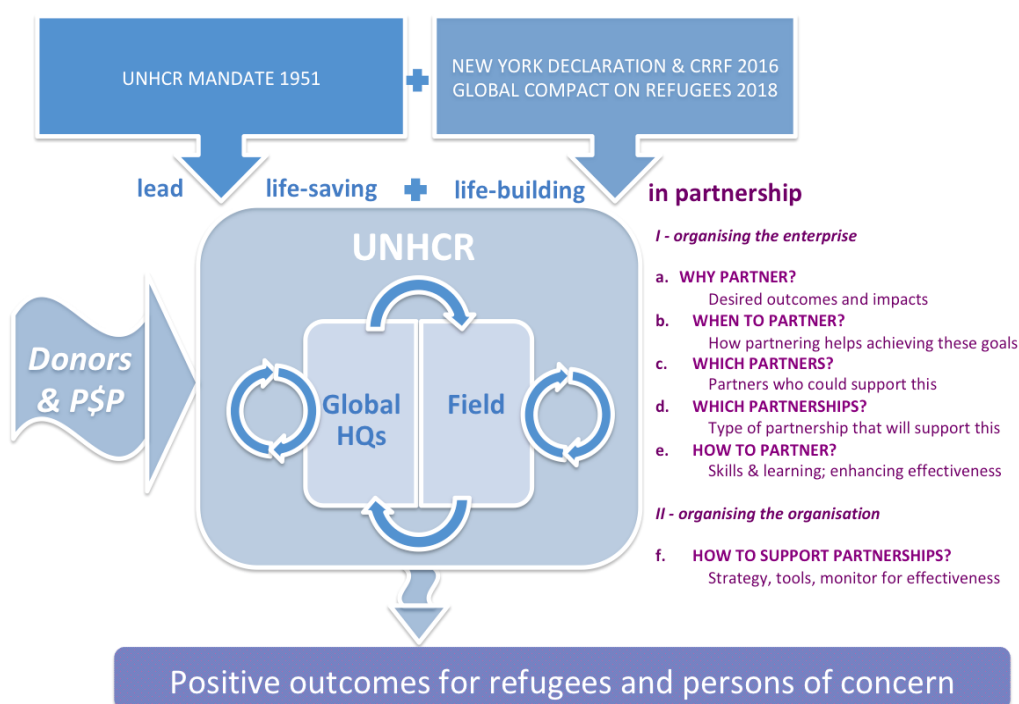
UNHCR MANDATE 1951

NEW YORK DECLARATION & CRRF 2016
GLOBAL COMPACT ON REFUGEES 2018

lead life-saving life-building in partnership

UNHCR

Donors & P$P

Global HQs

Field

I - organising the enterprise

a. WHY PARTNER?
Desired outcomes and impacts
b. WHEN TO PARTNER?
How partnering helps achieving these goals
c. WHICH PARTNERS?
Partners who could support this
d. WHICH PARTNERSHIPS?
Type of partnership that will support this
e. HOW TO PARTNER?
Skills & learning; enhancing effectiveness

II - organising the organisation

f. HOW TO SUPPORT PARTNERSHIPS?
Strategy, tools, monitor for effectiveness

Positive outcomes for refugees and persons of concern